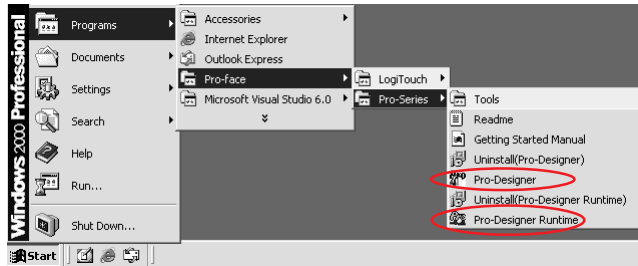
Windows 2000 Professional

Programs
Documents
Settings
Search
Help
Run...
Shut Down...

Accessories
Internet Explorer
Outlook Express
Pro-face
Microsoft Visual Studio 6.0

LogiTouch
Pro-Series

Tools
Readme
Getting Started Manual
Uninstall(Pro-Designer)
Pro-Designer
Uninstall(Pro-Designer Runtime)
Pro-Designer Runtime

Start